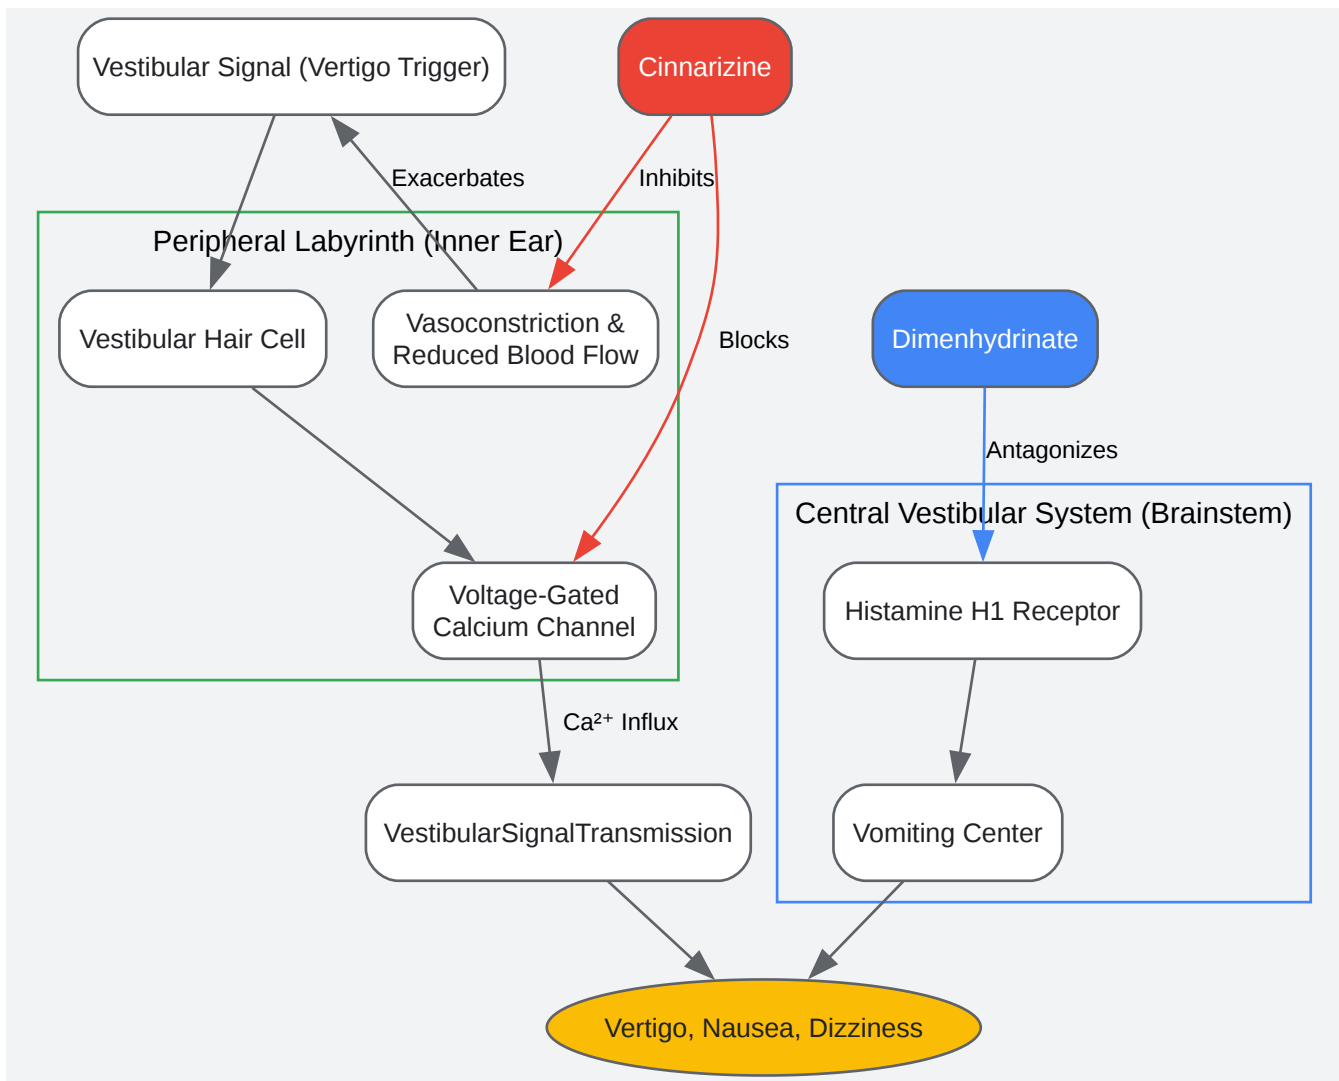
Vestibular Signal (Vertigo Trigger)

Cinnarizine

Exacerbates

Inhibits

Peripheral Labyrinth (Inner Ear)

Vestibular Hair Cell

Vasoconstriction & Reduced Blood Flow

Blocks

Dimenhydrinate

Antagonizes

Central Vestibular System (Brainstem)

Voltage-Gated Calcium Channel

Histamine H1 Receptor

$Ca^{2+}$ Influx

VestibularSignalTransmission

Vomiting Center

Vertigo, Nausea, Dizziness